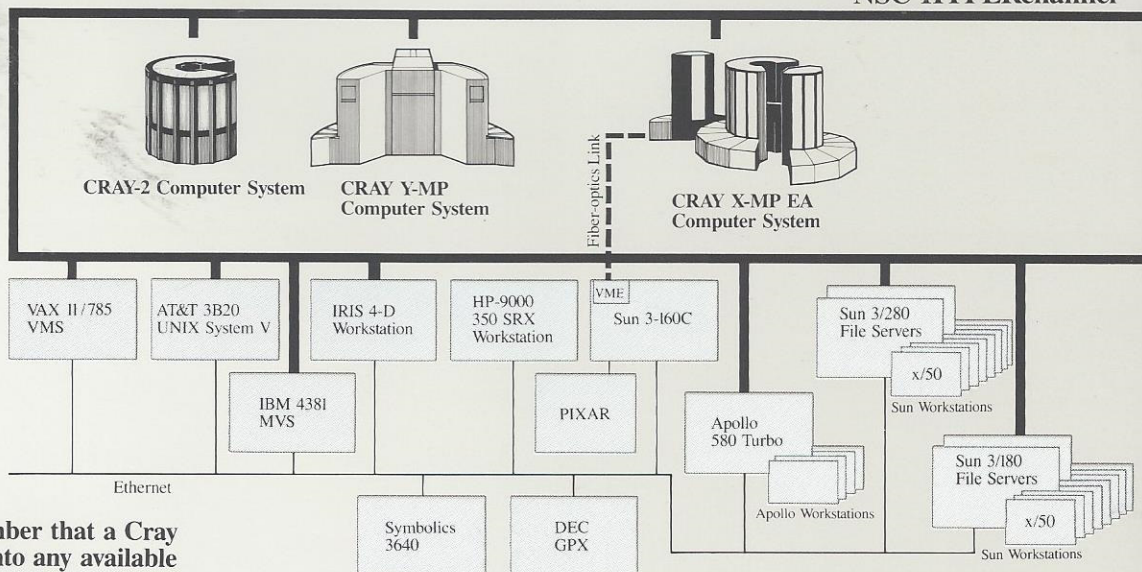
NSC HYPERchannel

CRAY-2 Computer System

CRAY Y-MP Computer System

Fiber-optics Link

CRAY X-MP EA Computer System

VAX 11/785 VMS

AT&T 3B20 UNIX System V

IRIS 4-D Workstation

HP-9000 350 SRX Workstation

VME

Sun 3-160C

Sun 3/280 File Servers

x/50

Sun Workstations

IBM 4381 MVS

PIXAR

Apollo 580 Turbo

Apollo Workstations

Sun 3/180 File Servers

x/50

Sun Workstations

Ethernet

Symbolics 3640

DEC GPX

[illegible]ber that a Cray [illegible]nto any available